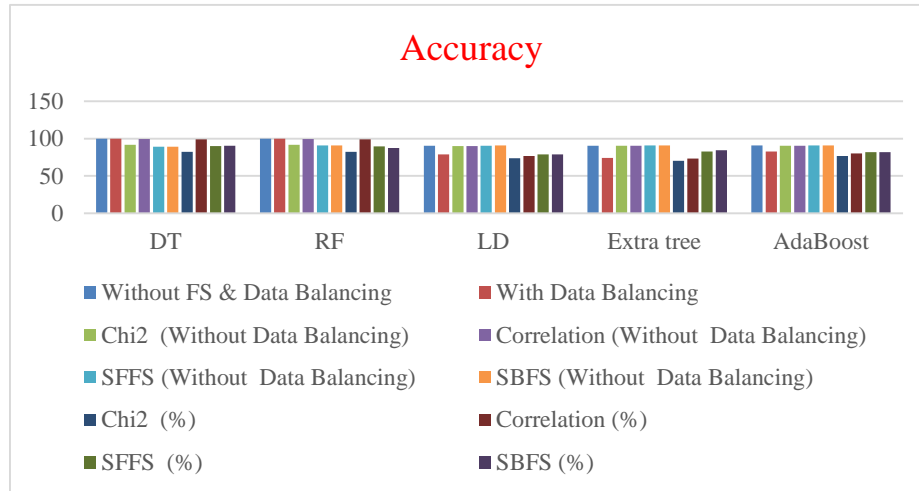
Accuracy

150
100
50
0

DT
RF
LD
Extra tree
AdaBoost

Without FS & Data Balancing
With Data Balancing
Chi2 (Without Data Balancing)
Correlation (Without Data Balancing)
SFFS (Without Data Balancing)
SBFS (Without Data Balancing)
Chi2 (%)
Correlation (%)
SFFS (%)
SBFS (%)